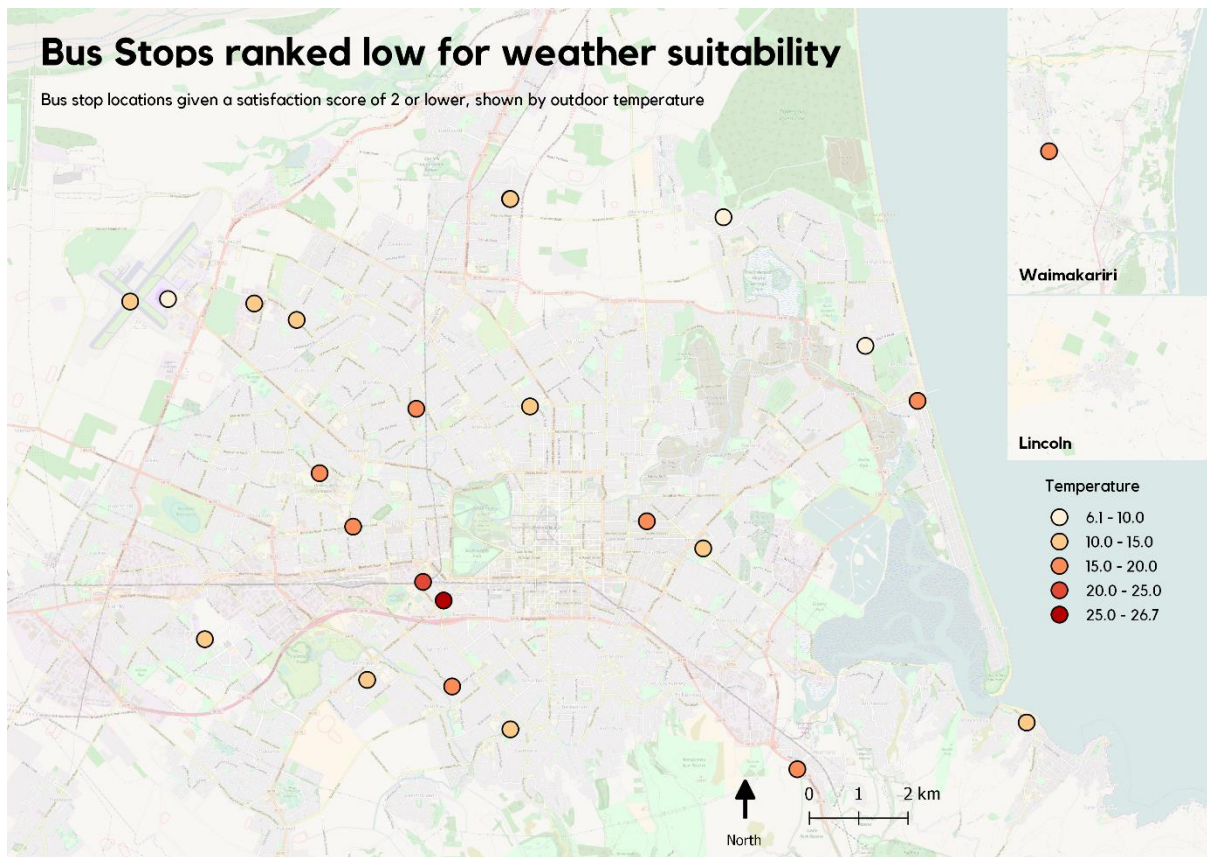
Bus Stops ranked low for weather suitability

Bus stop locations given a satisfaction score of 2 or lower, shown by outdoor temperature

Waimakariri

Lincoln

Temperature
6.1 - 10.0
10.0 - 15.0
15.0 - 20.0
20.0 - 25.0
25.0 - 26.7

North

0 1 2 km